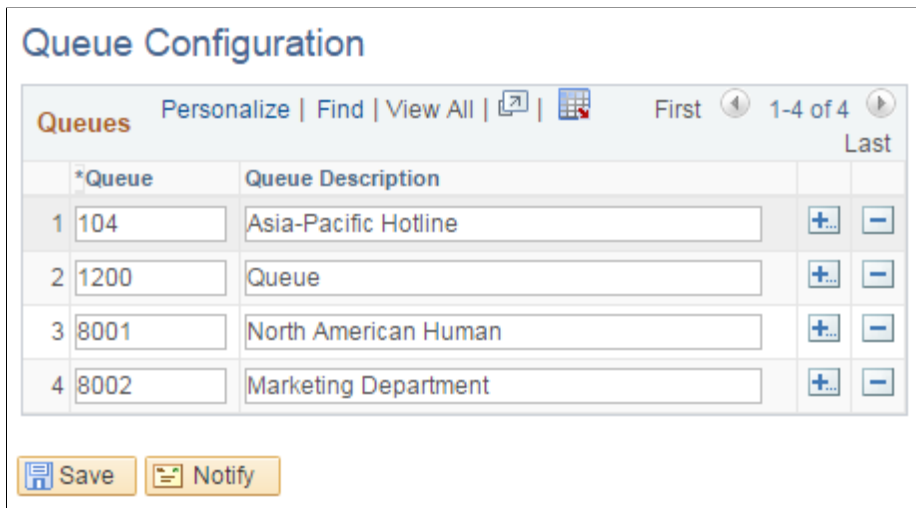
Queue Configuration

Queues Personalize | Find | View All | | First 1-4 of 4 Last

| | *Queue | Queue Description |
|---|---|---|
| 1 | 104 | Asia-Pacific Hotline |
| 2 | 1200 | Queue |
| 3 | 8001 | North American Human |
| 4 | 8002 | Marketing Department |

Save Notify